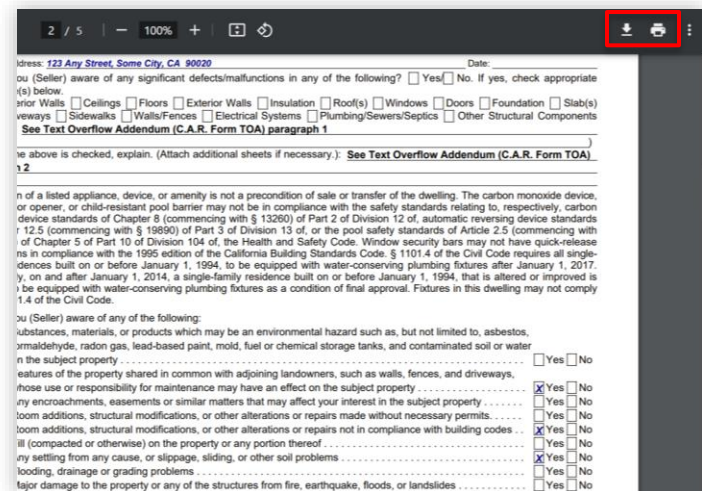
2 / 5 — 100% +

ddress: 123 Any Street, Some City, CA 90020 Date:

ou (Seller) aware of any significant defects/malfunctions in any of the following? Yes No. If yes, check appropriate (s) below.

erior Walls Ceilings Floors Exterior Walls Insulation Roof(s) Windows Doors Foundation Slab(s) veways Sidewalks Walls/Fences Electrical Systems Plumbing/Sewers/Septics Other Structural Components See Text Overflow Addendum (C.A.R. Form TOA) paragraph 1

e above is checked, explain. (Attach additional sheets if necessary.): See Text Overflow Addendum (C.A.R. Form TOA) h 2

n of a listed appliance, device, or amenity is not a precondition of sale or transfer of the dwelling. The carbon monoxide device, or opener, or child-resistant pool barrier may not be in compliance with the safety standards relating to, respectively, carbon device standards of Chapter 8 (commencing with § 13260) of Part 2 of Division 12 of, automatic reversing device standards r 12.5 (commencing with § 19890) of Part 3 of Division 13 of, or the pool safety standards of Article 2.5 (commencing with of Chapter 5 of Part 10 of Division 104 of, the Health and Safety Code. Window security bars may not have quick-release ns in compliance with the 1995 edition of the California Building Standards Code. § 1101.4 of the Civil Code requires all single-dences built on or before January 1, 1994, to be equipped with water-conserving plumbing fixtures after January 1, 2017. y, on and after January 1, 2014, a single-family residence built on or before January 1, 1994, that is altered or improved is be equipped with water-conserving plumbing fixtures as a condition of final approval. Fixtures in this dwelling may not comply 1.4 of the Civil Code.

ou (Seller) aware of any of the following:
ubstances, materials, or products which may be an environmental hazard such as, but not limited to, asbestos, rmaldehyde, radon gas, lead-based paint, mold, fuel or chemical storage tanks, and contaminated soil or water n the subject property . . . . . . . . Yes No
eatures of the property shared in common with adjoining landowners, such as walls, fences, and driveways, whose use or responsibility for maintenance may have an effect on the subject property . . . . . . . . X Yes No
ny encroachments, easements or similar matters that may affect your interest in the subject property . . . . . . Yes No
oom additions, structural modifications, or other alterations or repairs made without necessary permits. . . . . . Yes No
oom additions, structural modifications, or other alterations or repairs not in compliance with building codes . . X Yes No
ill (compacted or otherwise) on the property or any portion thereof . . . . . . . . Yes No
ny settling from any cause, or slippage, sliding, or other soil problems . . . . . . . . X Yes No
looding, drainage or grading problems . . . . . . . . Yes No
ajor damage to the property or any of the structures from fire, earthquake, floods, or landslides . . . . . . Yes No